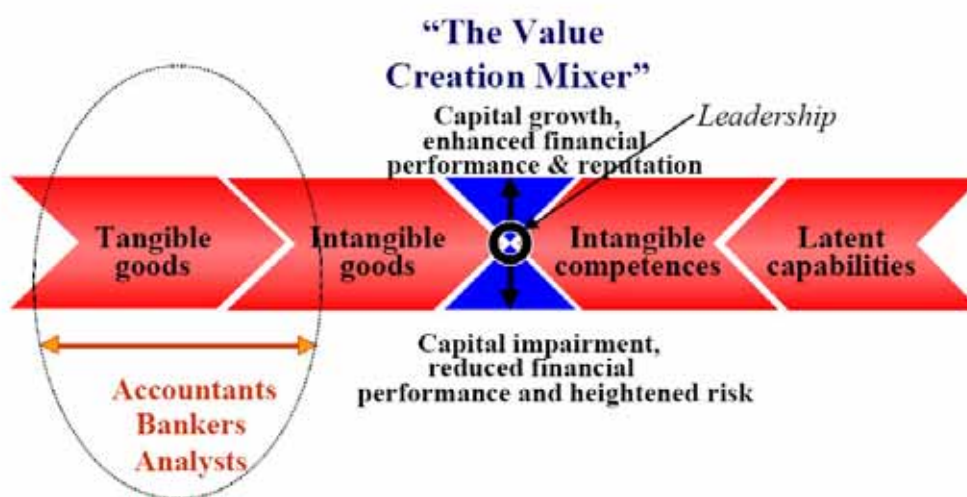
“The Value Creation Mixer”

Capital growth, enhanced financial performance & reputation

Leadership

Tangible goods

Intangible goods

Intangible competences

Latent capabilities

Capital impairment, reduced financial performance and heightened risk

Accountants
Bankers
Analysts